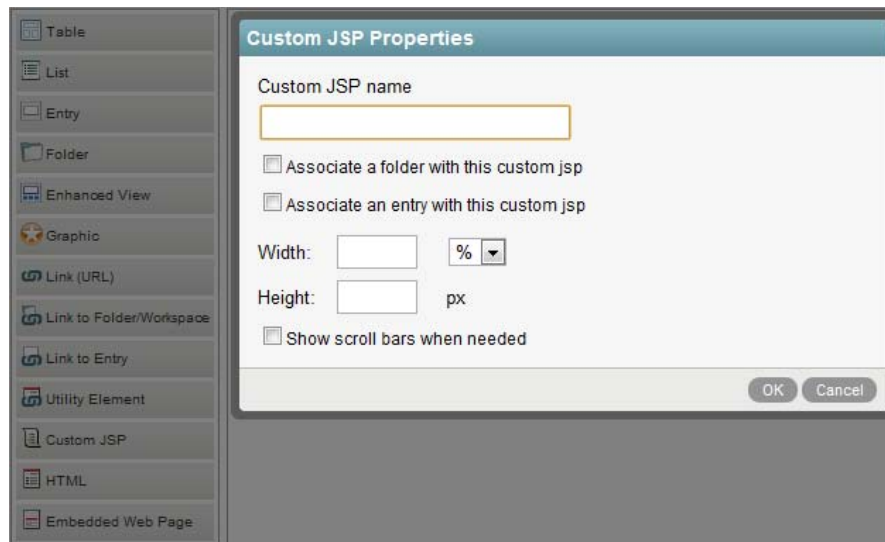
Table
List
Entry
Folder
Enhanced View
Graphic
Link (URL)
Link to Folder/Workspace
Link to Entry
Utility Element
Custom JSP
HTML
Embedded Web Page

Custom JSP Properties

Custom JSP name

Associate a folder with this custom jsp

Associate an entry with this custom jsp

Width: %

Height: px

Show scroll bars when needed

OK Cancel